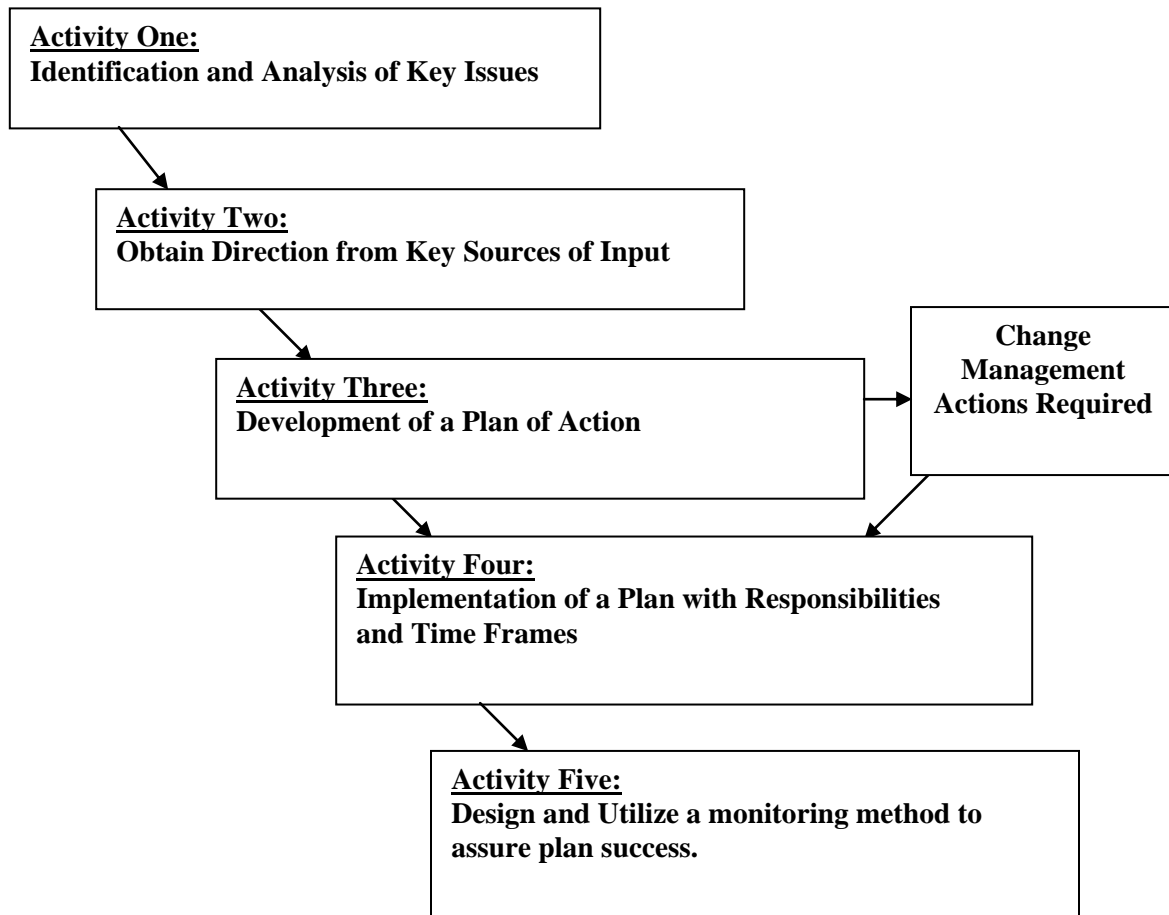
Activity One:
Identification and Analysis of Key Issues

Activity Two:
Obtain Direction from Key Sources of Input

Activity Three:
Development of a Plan of Action

Change Management Actions Required

Activity Four:
Implementation of a Plan with Responsibilities and Time Frames

Activity Five:
Design and Utilize a monitoring method to assure plan success.